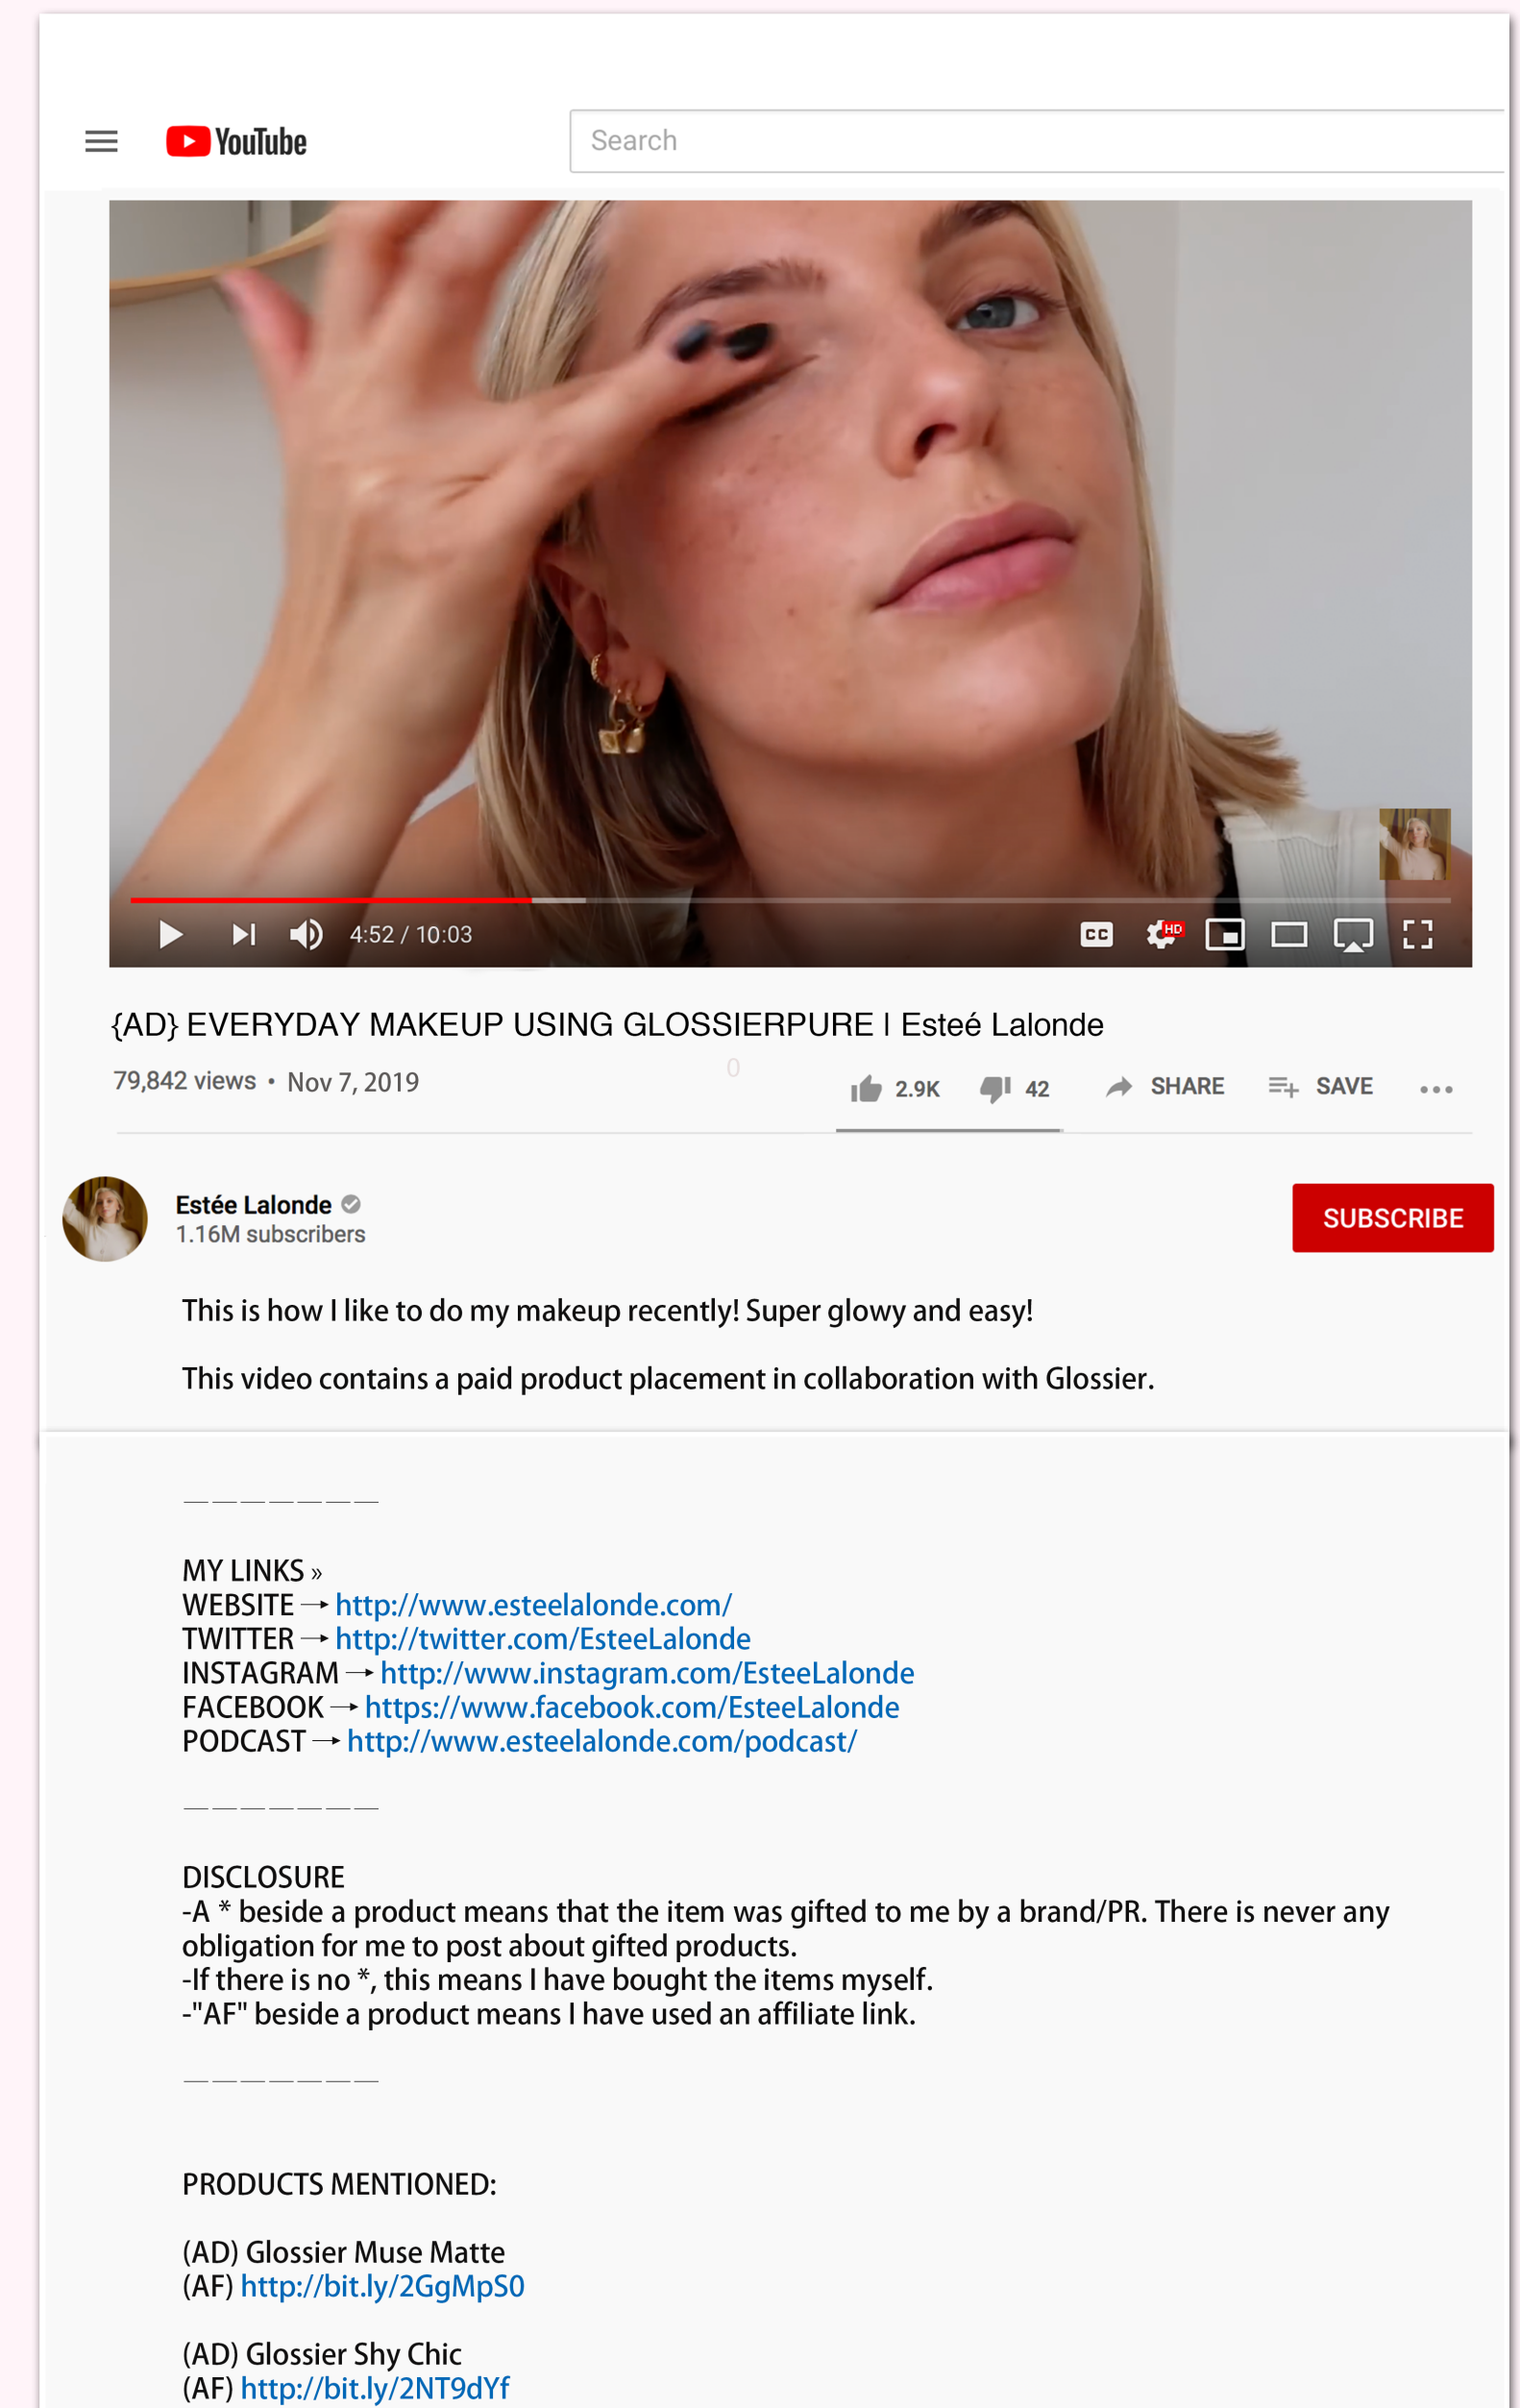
YouTube

Search

4:52 / 10:03

HD

{AD} EVERYDAY MAKEUP USING GLOSSIERPURE I Esteé Lalonde

79,842 views • Nov 7, 2019

2.9K 42 SHARE SAVE

Estée Lalonde
1.16M subscribers

SUBSCRIBE

This is how I like to do my makeup recently! Super glowy and easy!

This video contains a paid product placement in collaboration with Glossier.

———————

MY LINKS »
WEBSITE → http://www.esteelalonde.com/
TWITTER → http://twitter.com/EsteeLalonde
INSTAGRAM → http://www.instagram.com/EsteeLalonde
FACEBOOK → https://www.facebook.com/EsteeLalonde
PODCAST → http://www.esteelalonde.com/podcast/

———————

DISCLOSURE
-A * beside a product means that the item was gifted to me by a brand/PR. There is never any obligation for me to post about gifted products.
-If there is no *, this means I have bought the items myself.
-"AF" beside a product means I have used an affiliate link.

———————

PRODUCTS MENTIONED:

(AD) Glossier Muse Matte
(AF) http://bit.ly/2GgMpS0

(AD) Glossier Shy Chic
(AF) http://bit.ly/2NT9dYf